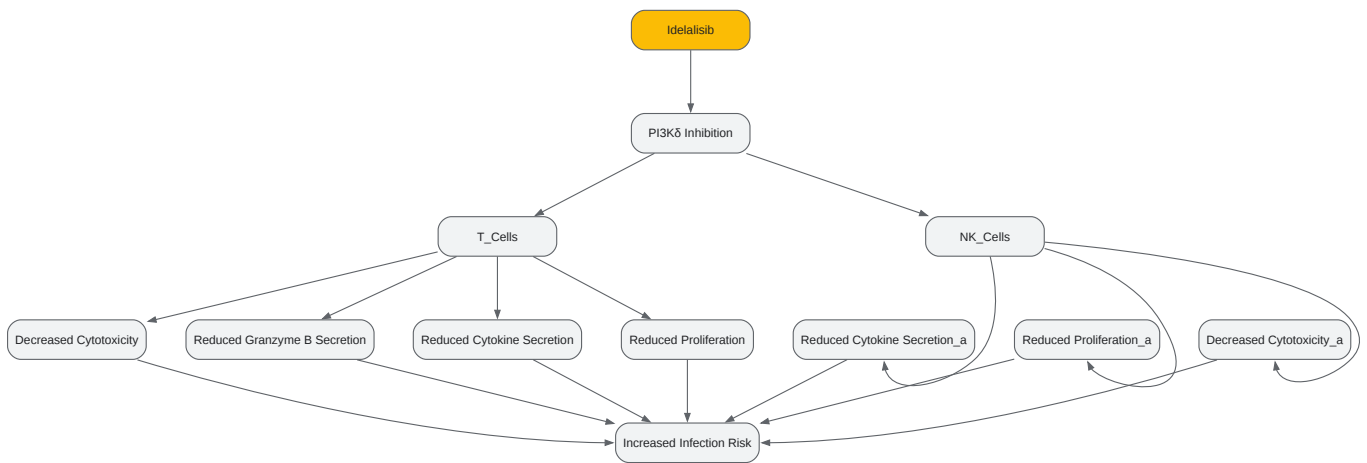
Idelalisib

PI3Kδ Inhibition

T_Cells

NK_Cells

Decreased Cytotoxicity

Reduced Granzyme B Secretion

Reduced Cytokine Secretion

Reduced Proliferation

Reduced Cytokine Secretion_a

Reduced Proliferation_a

Decreased Cytotoxicity_a

Increased Infection Risk